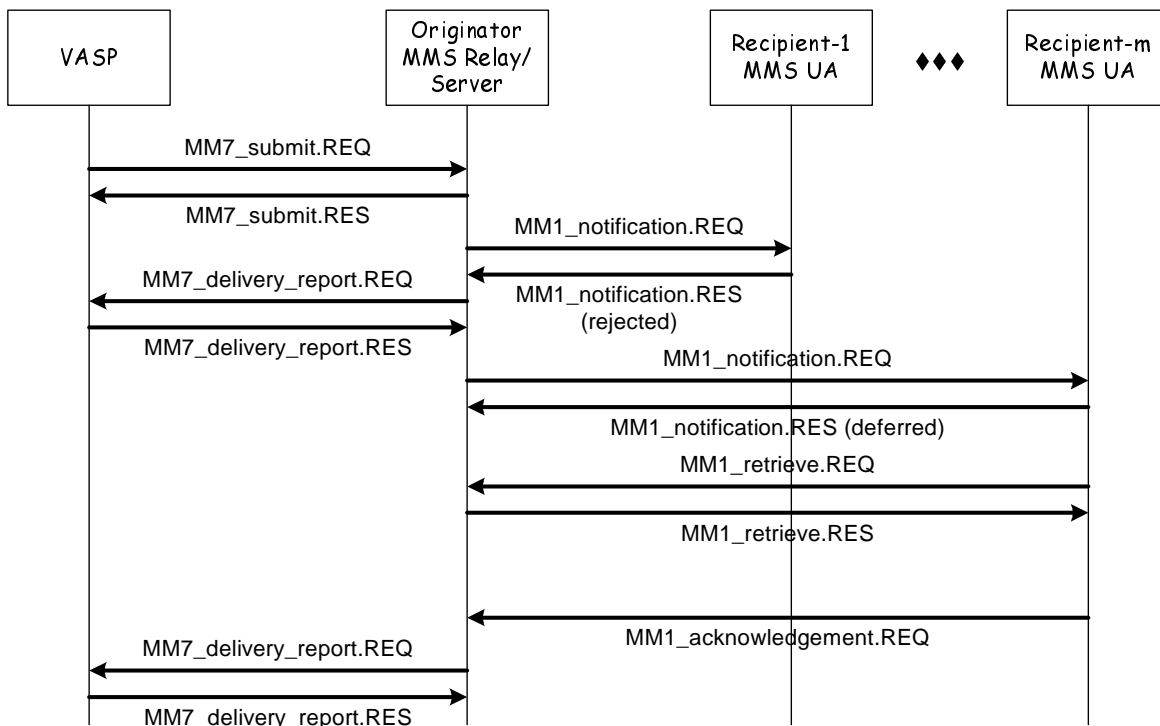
VASP

Originator MMS Relay/ Server

Recipient-1 MMS UA

♦♦♦

Recipient-m MMS UA

MM7_submit.REQ

MM7_submit.RES

MM1_notification.REQ

MM7_delivery_report.REQ

MM1_notification.RES (rejected)

MM7_delivery_report.RES

MM1_notification.REQ

MM1_notification.RES (deferred)

MM1_retrieve.REQ

MM1_retrieve.RES

MM1_acknowledgement.REQ

MM7_delivery_report.REQ

MM7_delivery_report.RES